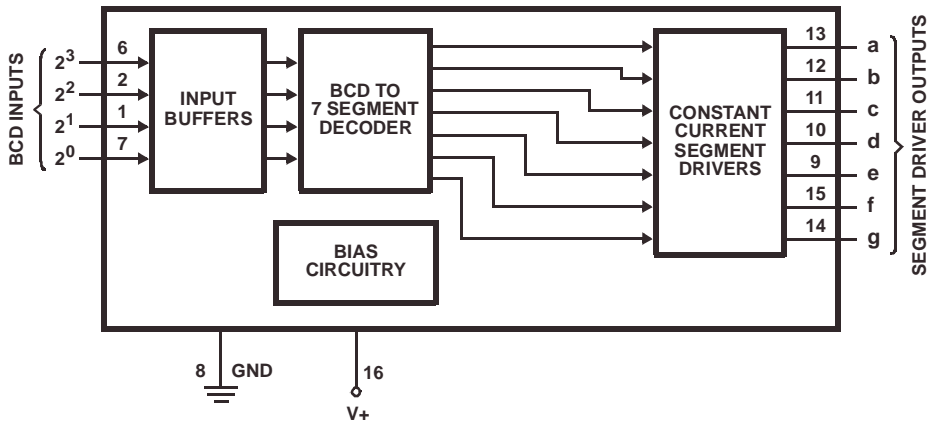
BCD INPUTS

$2^3$ 6
$2^2$ 2
$2^1$ 1
$2^0$ 7

INPUT BUFFERS

BCD TO 7 SEGMENT DECODER

CONSTANT CURRENT SEGMENT DRIVERS

BIAS CIRCUITRY

13 a
12 b
11 c
10 d
9 e
15 f
14 g

SEGMENT DRIVER OUTPUTS

8 GND

16
V+